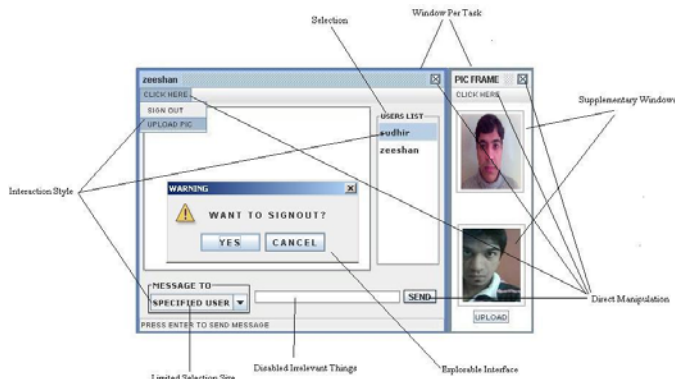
Selection

Window Per Task

zeeshan

CLICK HERE

SIGN OUT

UPLOAD PIC

USERS LIST

sudhir

zeeshan

PIC FRAME

CLICK HERE

Supplementary Windows

Interaction Style

WARNING

WANT TO SIGNOUT?

YES

CANCEL

MESSAGE TO

SPECIFIED USER

SEND

UPLOAD

Direct Manipulation

PRESS ENTER TO SEND MESSAGE

Disabled Irrelevant Things

Explorable Interface

Limited Selection Size